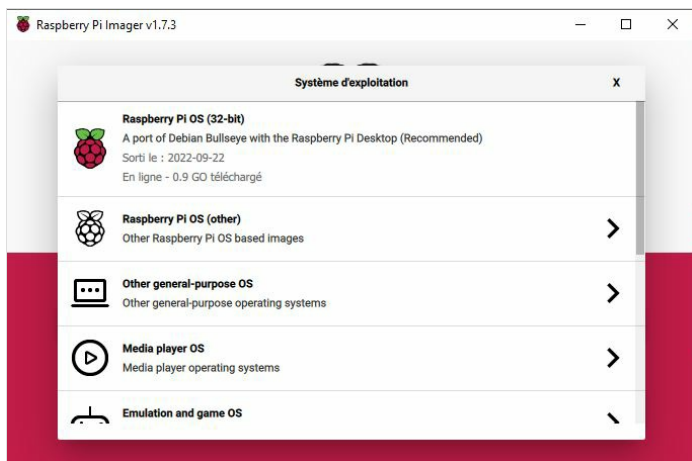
Raspberry Pi Imager v1.7.3

Système d'exploitation

X

Raspberry Pi OS (32-bit)
A port of Debian Bullseye with the Raspberry Pi Desktop (Recommended)
Sorti le : 2022-09-22
En ligne - 0.9 GO téléchargé

Raspberry Pi OS (other)
Other Raspberry Pi OS based images

Other general-purpose OS
Other general-purpose operating systems

Media player OS
Media player operating systems

Emulation and game OS